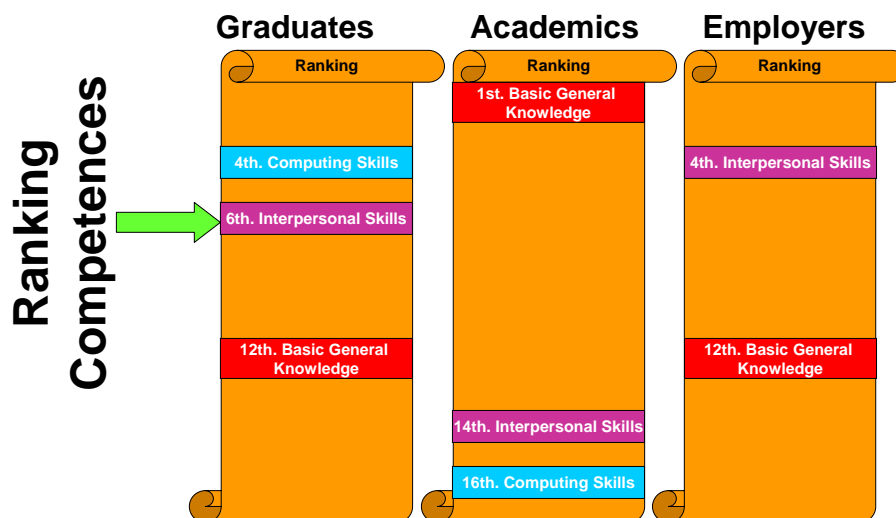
Ranking Competences

Graduates

Ranking

4th. Computing Skills

6th. Interpersonal Skills

12th. Basic General Knowledge

Academics

Ranking

1st. Basic General Knowledge

14th. Interpersonal Skills

16th. Computing Skills

Employers

Ranking

4th. Interpersonal Skills

12th. Basic General Knowledge